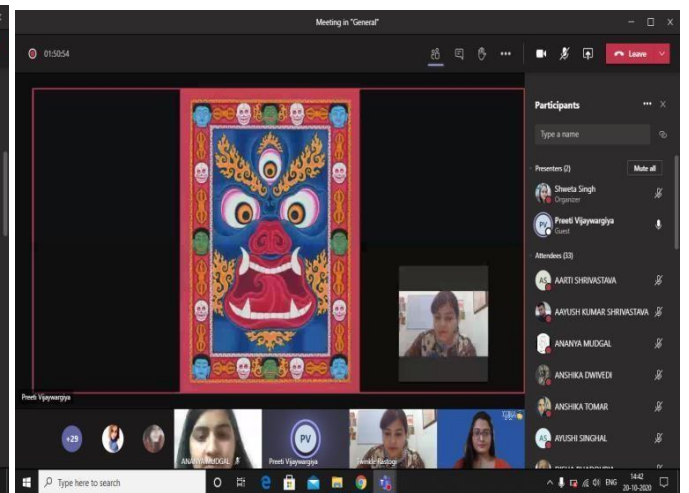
Meeting in "General"

01:50:54

Leave

Participants

Type a name

Presenters (2)

Mute all

Shweta Singh
Organizer

PV

Preeti Vijaywargiya
Guest

Attendees (33)

AS

AARTI SHRIVASTAVA

AAYUSH KUMAR SHRIVASTAVA

ANANYA MUDGAL

ANSHIKA DWIVEDI

ANSHIKA TOMAR

AS

AYUSHI SINGHAL

Preeti Vijaywargiya

+29

ANANYA MUDGAL

PV

Preeti Vijaywargiya

Twinkle Rastogi

Type here to search

ENG

14:42
20-10-2020